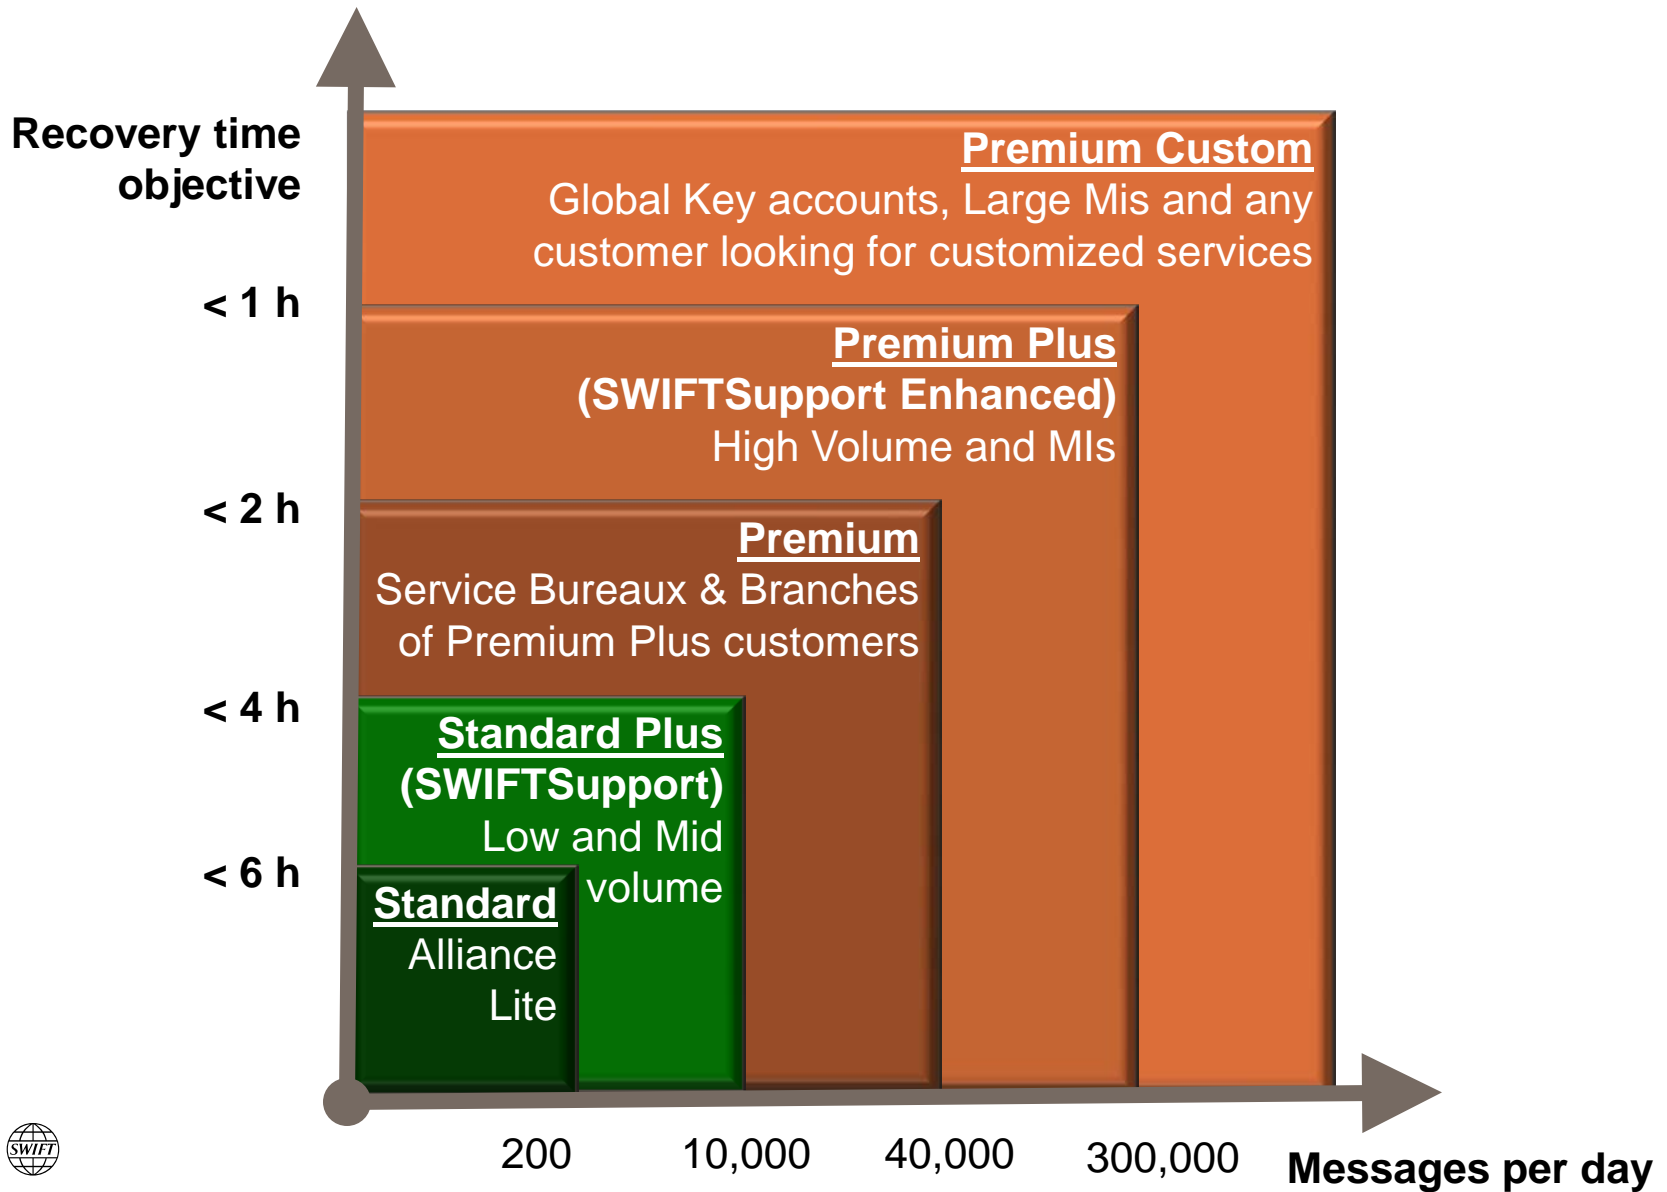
Recovery time objective

< 1 h

< 2 h

< 4 h

< 6 h

Premium Custom
Global Key accounts, Large Mis and any customer looking for customized services

Premium Plus
(SWIFTSupport Enhanced)
High Volume and MIs

Premium
Service Bureaux & Branches of Premium Plus customers

Standard Plus
(SWIFTSupport)
Low and Mid volume

Standard
Alliance Lite

SWIFT

200

10,000

40,000

300,000

Messages per day